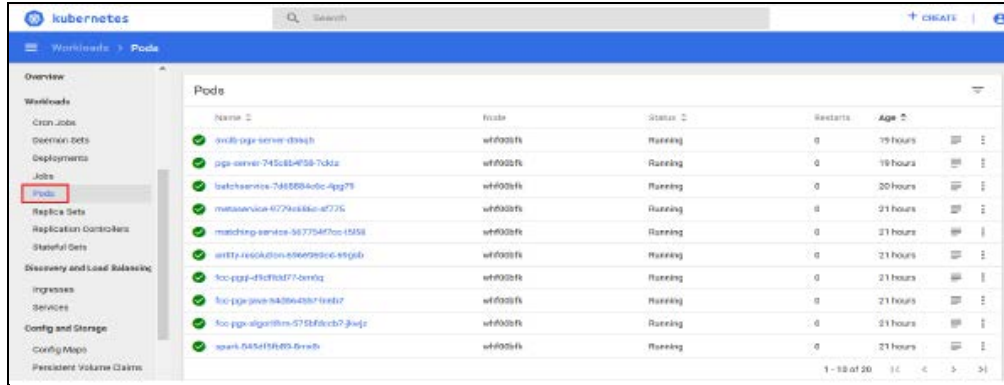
kubernetes

Search

+ CREATE

Workloads > Pods

Overview
Workloads
Cron Jobs
Daemon Sets
Deployments
Jobs
Pods
Replica Sets
Replication Controllers
Stateful Sets
Discovery and Load Balancing
Ingresses
Services
Config and Storage
Config Maps
Persistent Volume Claims

Pods

| Name | Node | Status | Restarts | Age |
|---|---|---|---|---|
| oxdb-pgx-server-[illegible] | whf00bfk | Running | 0 | 19 hours |
| pgx-server-745c8b4f58-7ckfz | whf00bfk | Running | 0 | 19 hours |
| batchservice-7d68884c6c-4pg79 | whf00bfk | Running | 0 | 20 hours |
| metaservice-6779c666c-sf775 | whf00bfk | Running | 0 | 21 hours |
| matching-service-567754f7cc-t5f58 | whf00bfk | Running | 0 | 21 hours |
| entity-resolution-696e969c6-65gsb | whf00bfk | Running | 0 | 21 hours |
| fcc-pgql-d9cff8d77-bmfrq | whf00bfk | Running | 0 | 21 hours |
| fcc-pgx-java-54d8646b7-lmtb7 | whf00bfk | Running | 0 | 21 hours |
| fcc-pgx-algorithm-575bfdccb7-jkwjz | whf00bfk | Running | 0 | 21 hours |
| spark-545d5fb89-8rm6h | whf00bfk | Running | 0 | 21 hours |

1 - 10 of 20